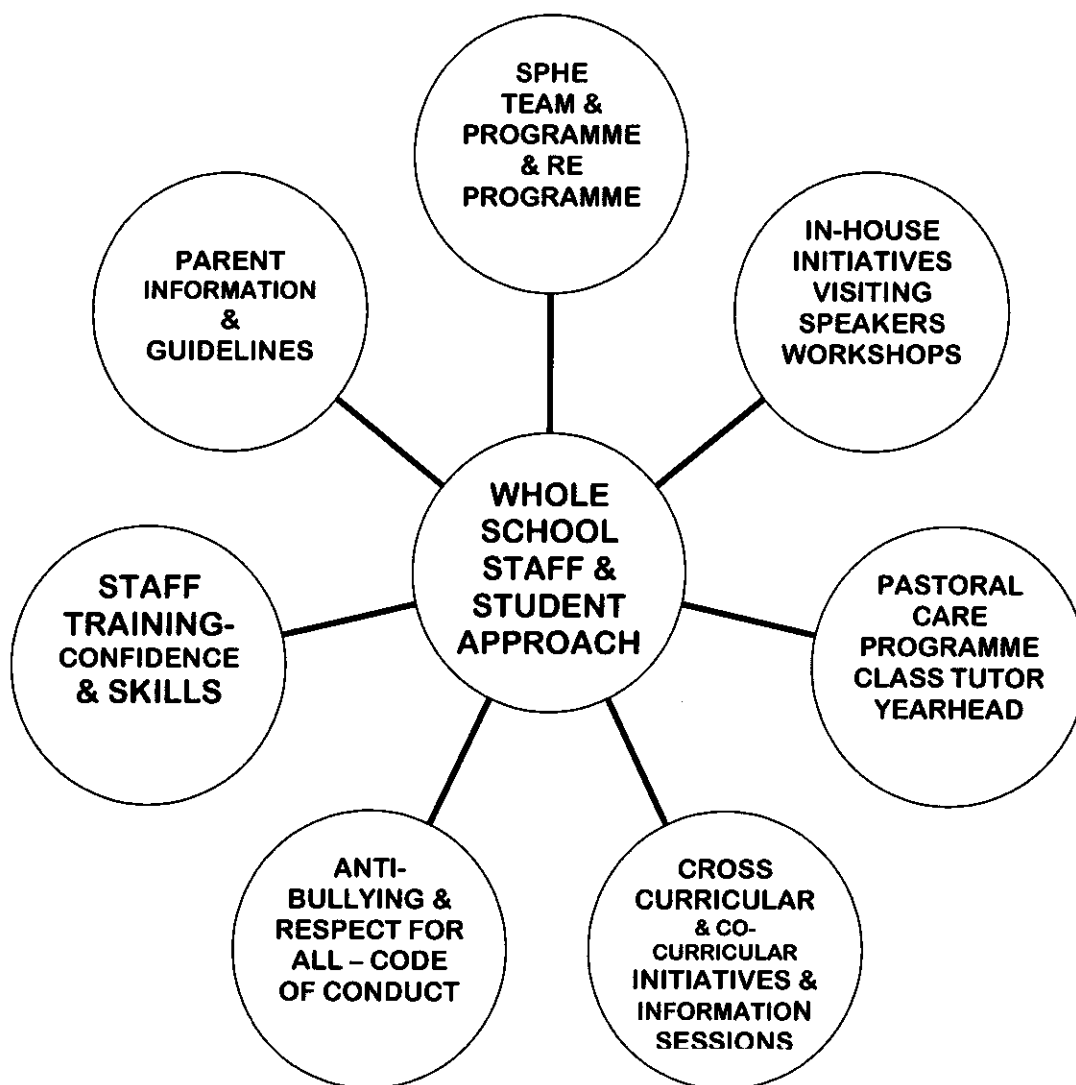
SPHE TEAM & PROGRAMME & RE PROGRAMME

PARENT INFORMATION & GUIDELINES

IN-HOUSE INITIATIVES VISITING SPEAKERS WORKSHOPS

WHOLE SCHOOL STAFF & STUDENT APPROACH

STAFF TRAINING-CONFIDENCE & SKILLS

PASTORAL CARE PROGRAMME CLASS TUTOR YEARHEAD

ANTI-BULLYING & RESPECT FOR ALL – CODE OF CONDUCT

CROSS CURRICULAR & CO-CURRICULAR INITIATIVES & INFORMATION SESSIONS